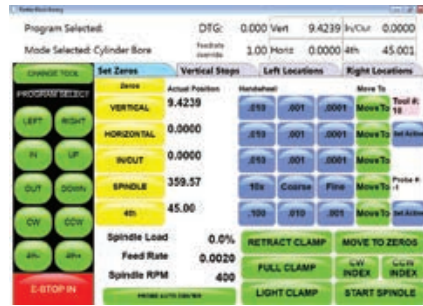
Program Selected:
Mode Selected: Cylinder Bore

DTG: 0.000 Vert 9.4239 In/Out 0.0000
Feedrate Override 1.00 Horiz 0.0000 4th 45.001

CHANGE TOOL
PROGRAM SELECT
LEFT RIGHT
IN UP
OUT DOWN
CW CCW
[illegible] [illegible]
E-STOP IN

Set Zeros | Vertical Stops | Left Locations | Right Locations

| Zeros | Actual Position | Handwheel | | | Move To | |
|---|---|---|---|---|---|---|
| VERTICAL | 9.4239 | .010 | .001 | .0001 | Move To | Tool #: 18 |
| HORIZONTAL | 0.0000 | .010 | .001 | .0001 | Move To | Set Active |
| IN/OUT | 0.0000 | .010 | .001 | .0001 | Move To | |
| SPINDLE | 359.57 | 10x | Coarse | Fine | Move To | Probe #: -1 |
| 4th | 45.00 | .100 | .010 | .001 | Move To | Set Active |

Spindle Load 0.0%
Feed Rate 0.0020
Spindle RPM 400
PROBE AUTO CENTER

RETRACT CLAMP
MOVE TO ZEROS
FULL CLAMP
CW INDEX
CCW INDEX
LIGHT CLAMP
START SPINDLE